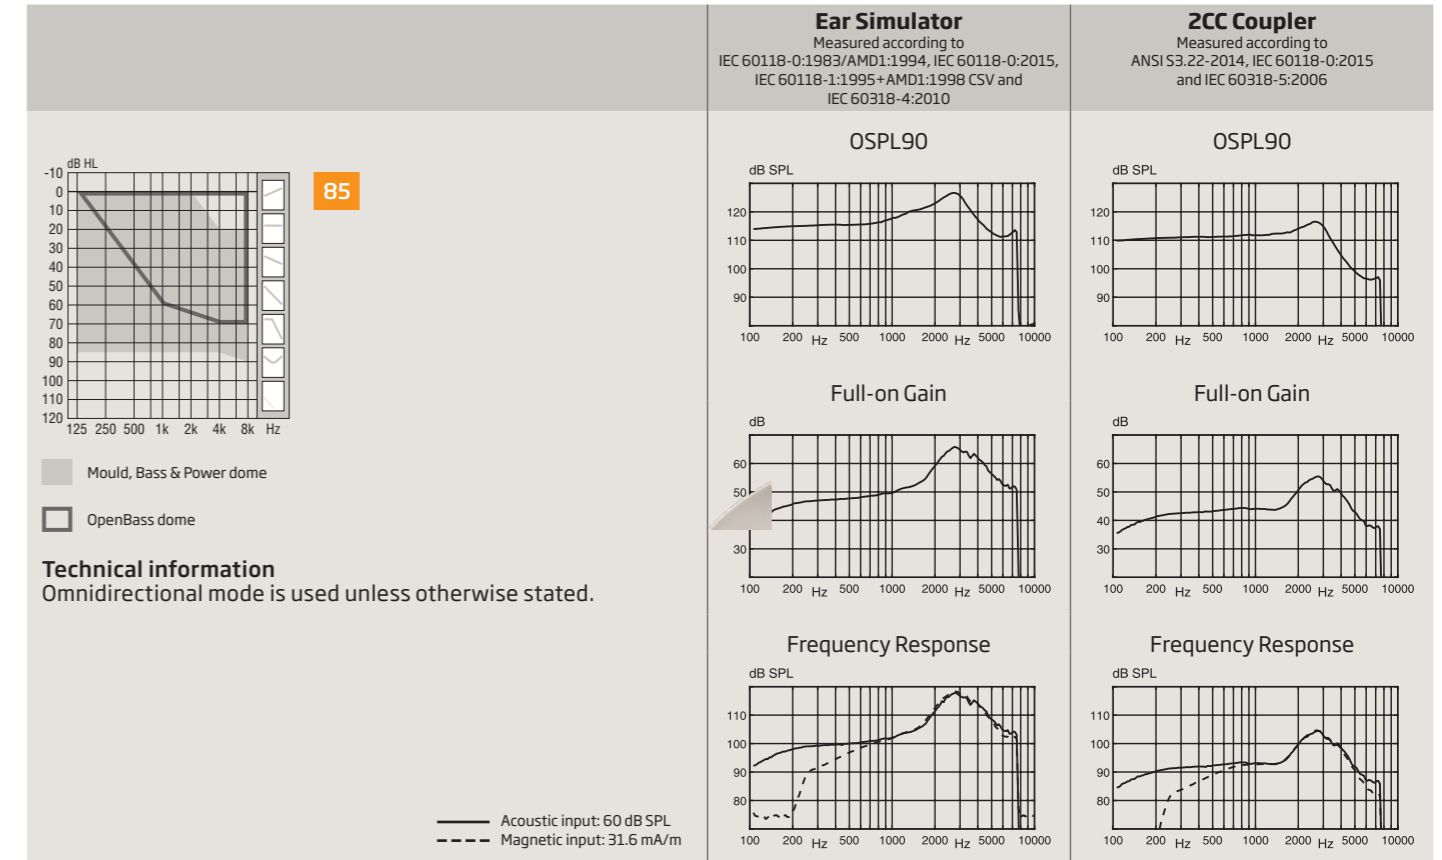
Ear Simulator
Measured according to IEC 60118-0:1983/AMD1:1994, IEC 60118-0:2015, IEC 60118-1:1995+AMD1:1998 CSV and IEC 60318-4:2010

2CC Coupler
Measured according to ANSI S3.22-2014, IEC 60118-0:2015 and IEC 60318-5:2006

dB HL
-10
0
10
20
30
40
50
60
70
80
90
100
110
120
125 250 500 1k 2k 4k 8k Hz

85

Mould, Bass & Power dome

OpenBass dome

Technical information
Omnidirectional mode is used unless otherwise stated.

OSPL90
dB SPL
120
110
100
90
100 200 Hz 500 1000 2000 Hz 5000 10000

OSPL90
dB SPL
120
110
100
90
100 200 Hz 500 1000 2000 Hz 5000 10000

Full-on Gain
dB
60
50
30
100 200 Hz 500 1000 2000 Hz 5000 10000

Full-on Gain
dB
60
50
40
30
100 200 Hz 500 1000 2000 Hz 5000 10000

Frequency Response
dB SPL
110
100
90
80
100 200 Hz 500 1000 2000 Hz 5000 10000

Frequency Response
dB SPL
110
100
90
80
100 200 Hz 500 1000 2000 Hz 5000 10000

Acoustic input: 60 dB SPL
Magnetic input: 31.6 mA/m